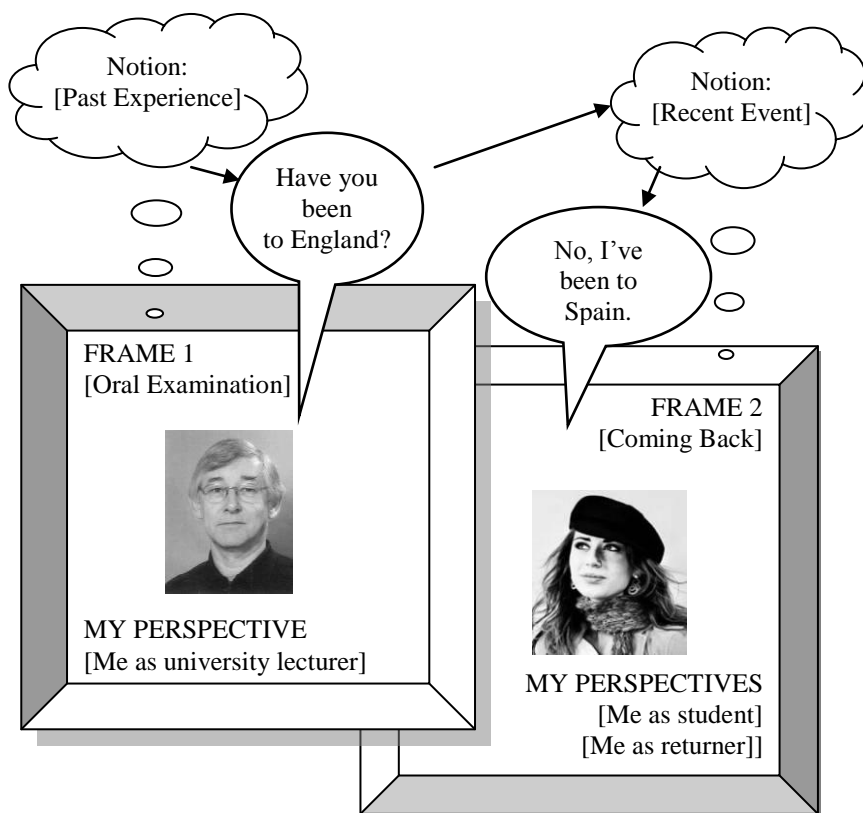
Notion:
[Past Experience]

Have you been to England?

Notion:
[Recent Event]

No, I've been to Spain.

FRAME 1
[Oral Examination]

MY PERSPECTIVE
[Me as university lecturer]

FRAME 2
[Coming Back]

MY PERSPECTIVES
[Me as student]
[Me as returner]]